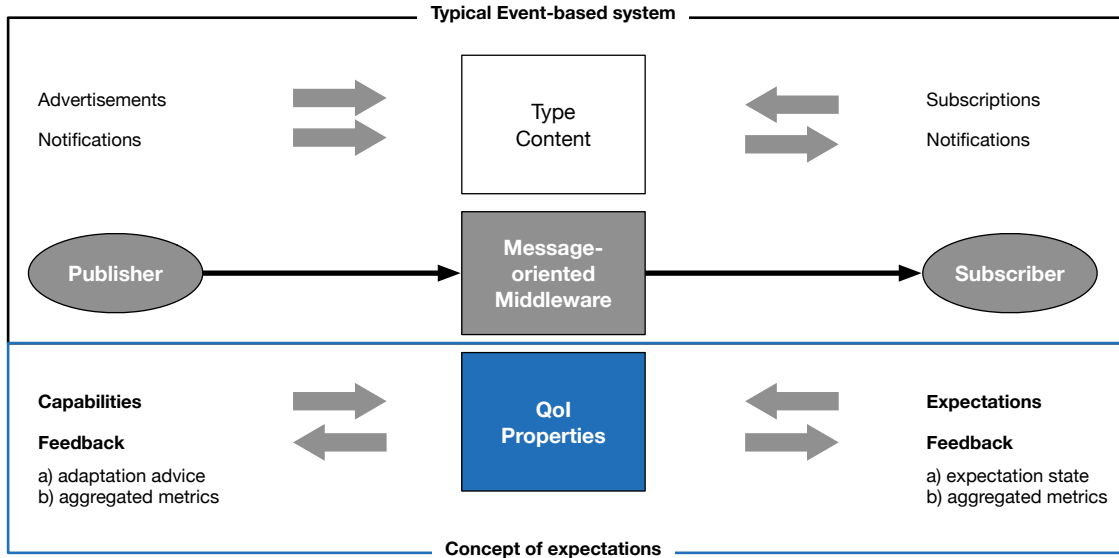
Typical Event-based system

Advertisements

Notifications

Type
Content

Subscriptions

Notifications

Publisher

Message-oriented Middleware

Subscriber

Capabilities

Feedback

a) adaptation advice
b) aggregated metrics

QoI
Properties

Expectations

Feedback

a) expectation state
b) aggregated metrics

Concept of expectations